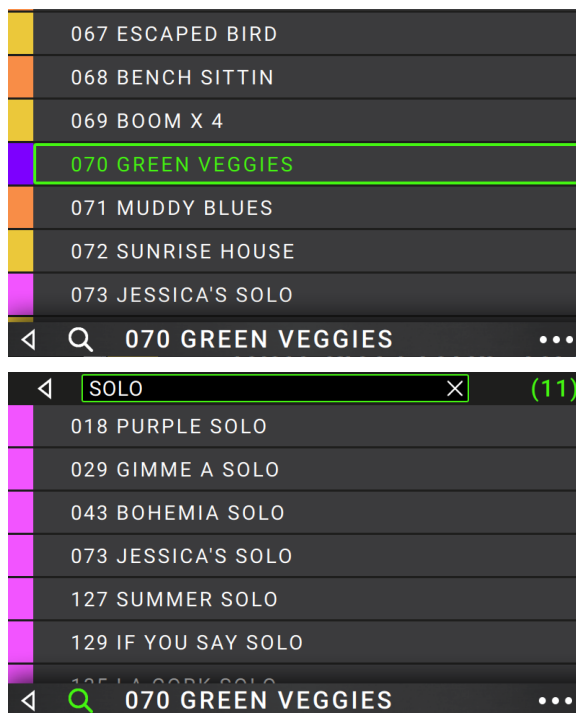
067 ESCAPED BIRD
068 BENCH SITTIN
069 BOOM X 4
070 GREEN VEGGIES
071 MUDDY BLUES
072 SUNRISE HOUSE
073 JESSICA'S SOLO
070 GREEN VEGGIES •••

SOLO (11)
018 PURPLE SOLO
029 GIMME A SOLO
043 BOHEMIA SOLO
073 JESSICA'S SOLO
127 SUMMER SOLO
129 IF YOU SAY SOLO
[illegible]
070 GREEN VEGGIES •••